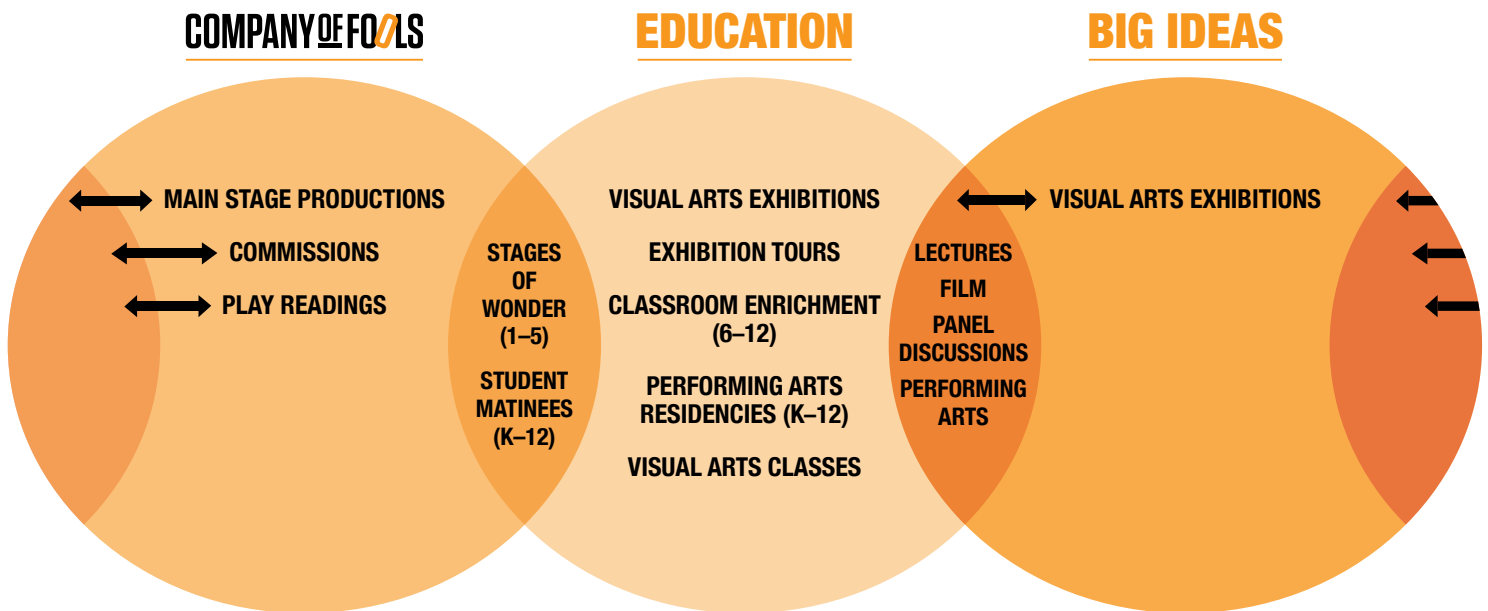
COMPANY OF FOOLS

EDUCATION

BIG IDEAS

MAIN STAGE PRODUCTIONS

COMMISSIONS

PLAY READINGS

STAGES OF WONDER (1–5)

STUDENT MATINEES (K–12)

VISUAL ARTS EXHIBITIONS

EXHIBITION TOURS

CLASSROOM ENRICHMENT (6–12)

PERFORMING ARTS RESIDENCIES (K–12)

VISUAL ARTS CLASSES

LECTURES

FILM

PANEL DISCUSSIONS

PERFORMING ARTS

VISUAL ARTS EXHIBITIONS